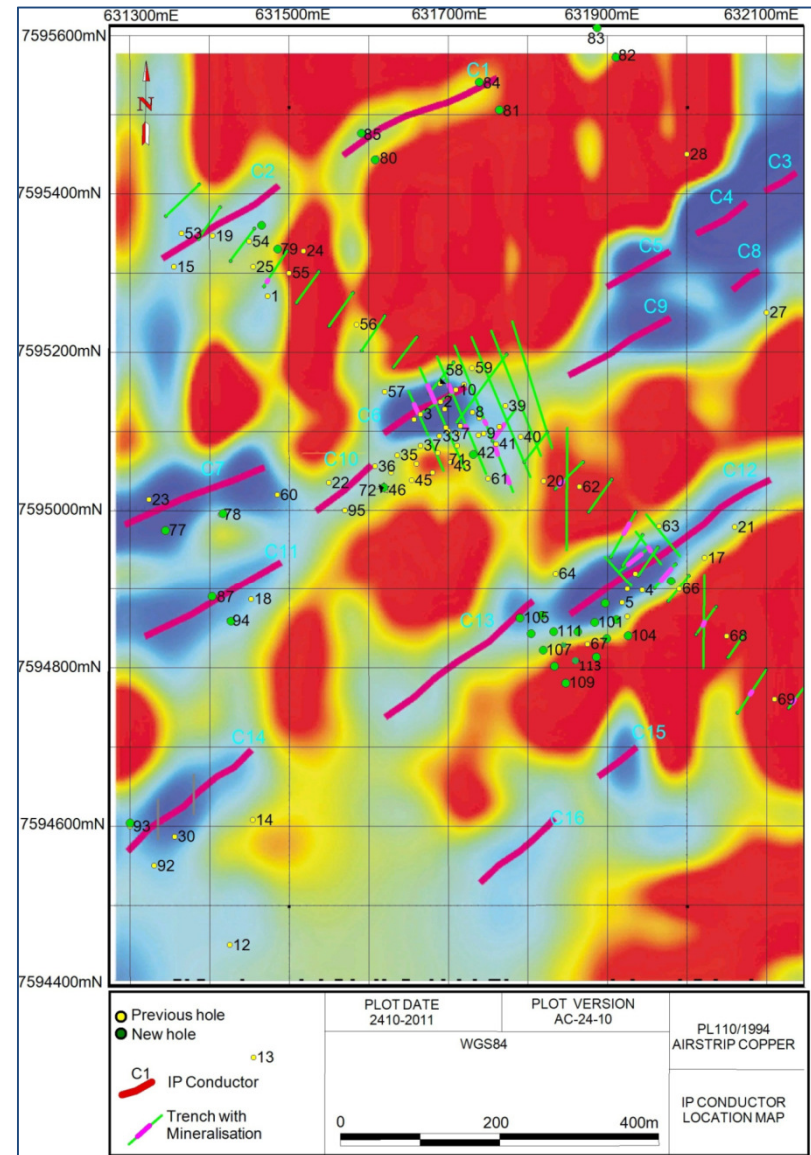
631300mE 631500mE 631700mE 631900mE 632100mE

7595600mN
7595400mN
7595200mN
7595000mN
7594800mN
7594600mN
7594400mN

N

C1 C2 C3 C4 C5 C8 C9 C6 C7 C10 C11 C12 C13 C14 C15 C16

83 82 84 81 86 80 28 53 19 54 79 24 15 25 55 1 56 27 57 58 10 59 3 2 8 39 33 37 9 41 40 35 37 71 43 42 36 45 61 20 62 72 46 22 60 95 23 77 78 63 21 17 64 4 66 87 18 94 105 111 5 101 67 104 68 107 113 109 69 93 30 14 92 12

Previous hole
New hole
13
C1
IP Conductor
Trench with Mineralisation

| PLOT DATE 2410-2011 | PLOT VERSION AC-24-10 | PL110/1994 AIRSTRIP COPPER |
|---|---|---|
| WGS84 | | IP CONDUCTOR LOCATION MAP |

0 200 400m